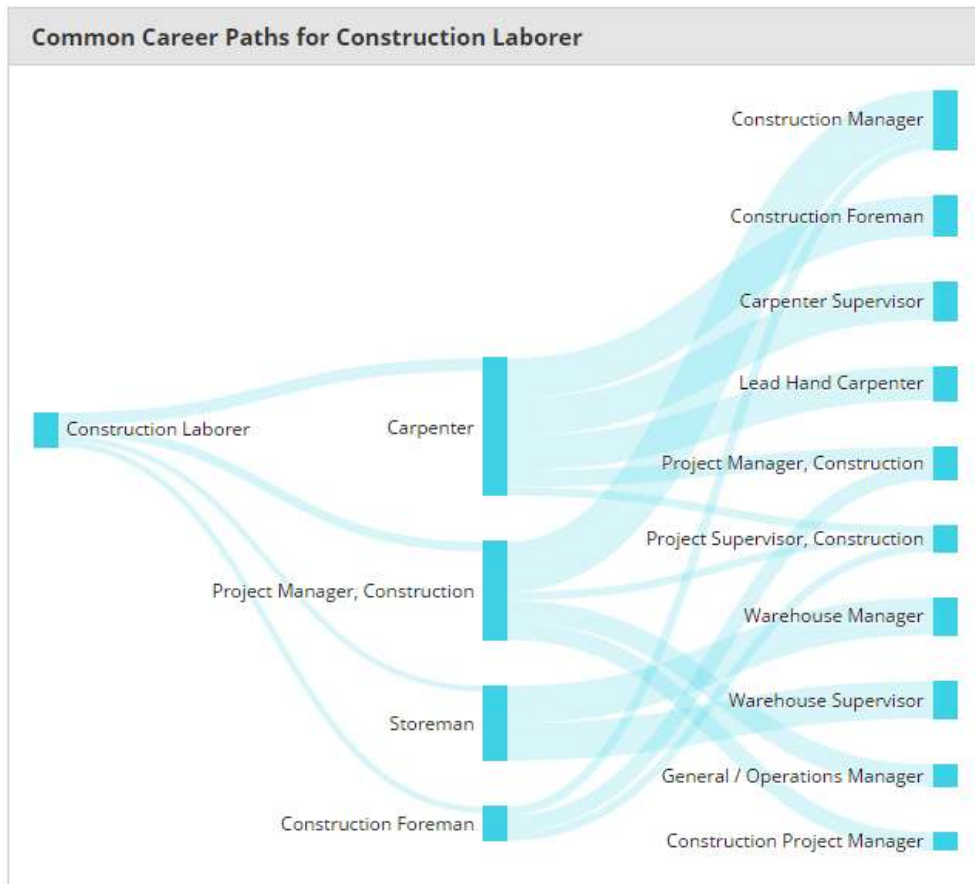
Common Career Paths for Construction Laborer

Construction Laborer

Carpenter

Project Manager, Construction

Storeman

Construction Foreman

Construction Manager

Construction Foreman

Carpenter Supervisor

Lead Hand Carpenter

Project Manager, Construction

Project Supervisor, Construction

Warehouse Manager

Warehouse Supervisor

General / Operations Manager

Construction Project Manager